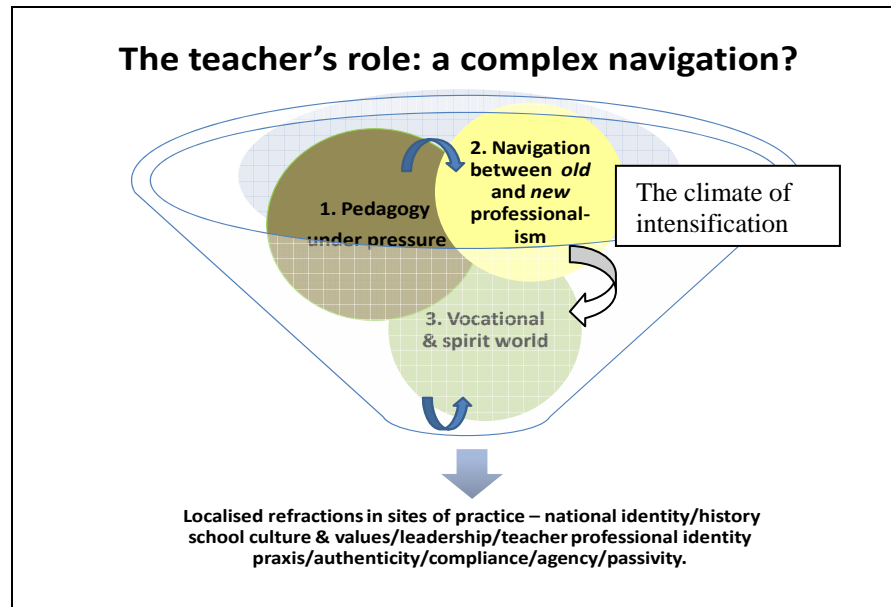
The teacher's role: a complex navigation?

1. Pedagogy under pressure

2. Navigation between *old* and *new* professionalism

The climate of intensification

3. Vocational & spirit world

Localised refractions in sites of practice – national identity/history school culture & values/leadership/teacher professional identity praxis/authenticity/compliance/agency/passivity.